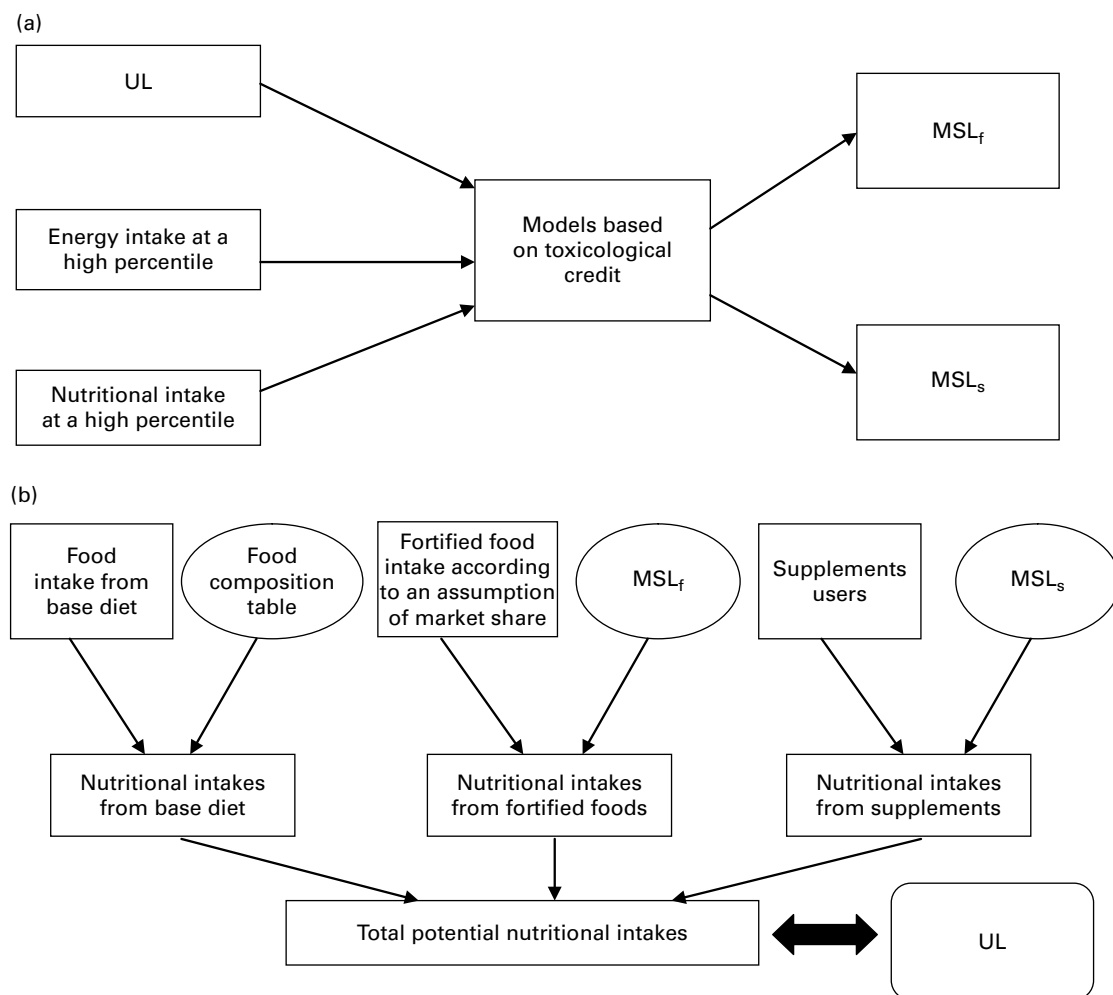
(a)

UL

Energy intake at a high percentile

Nutritional intake at a high percentile

Models based on toxicological credit

$MSL_f$

$MSL_s$

(b)

Food intake from base diet

Food composition table

Fortified food intake according to an assumption of market share

$MSL_f$

Supplements users

$MSL_s$

Nutritional intakes from base diet

Nutritional intakes from fortified foods

Nutritional intakes from supplements

Total potential nutritional intakes

UL